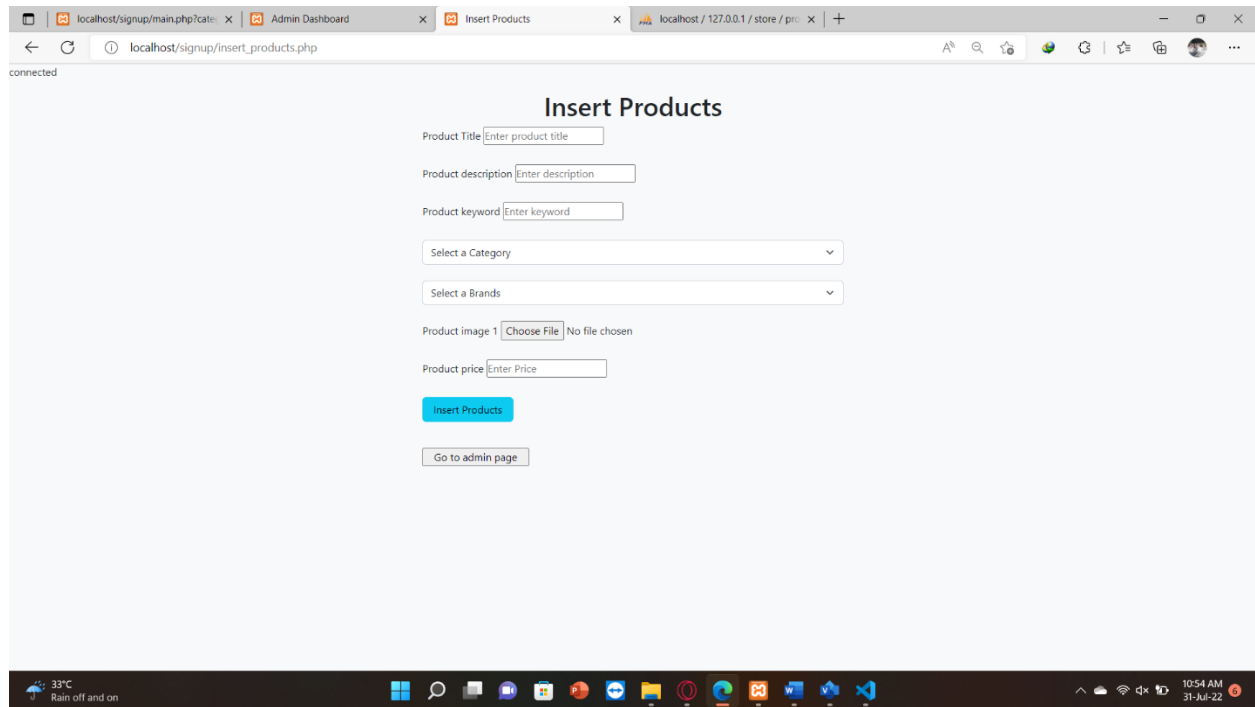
localhost/signup/main.php?cate
Admin Dashboard
Insert Products
localhost / 127.0.0.1 / store / pro

localhost/signup/insert_products.php

connected

Insert Products

Product Title Enter product title

Product description Enter description

Product keyword Enter keyword

Select a Category

Select a Brands

Product image 1 Choose File No file chosen

Product price Enter Price

Insert Products

Go to admin page

33°C
Rain off and on

10:54 AM
31-Jul-22
6